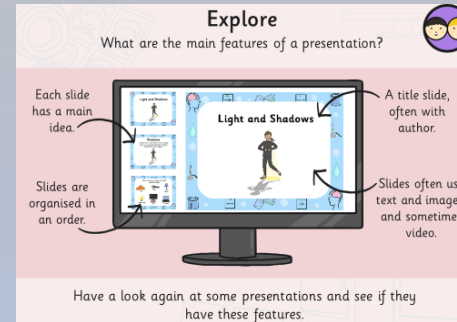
Explore

What are the main features of a presentation?

Each slide has a main idea.

Slides are organised in an order.

Light and Shadows

Light and Shadows

Shadows

A title slide, often with author.

Slides often us text and image and sometime video.

Have a look again at some presentations and see if they have these features.